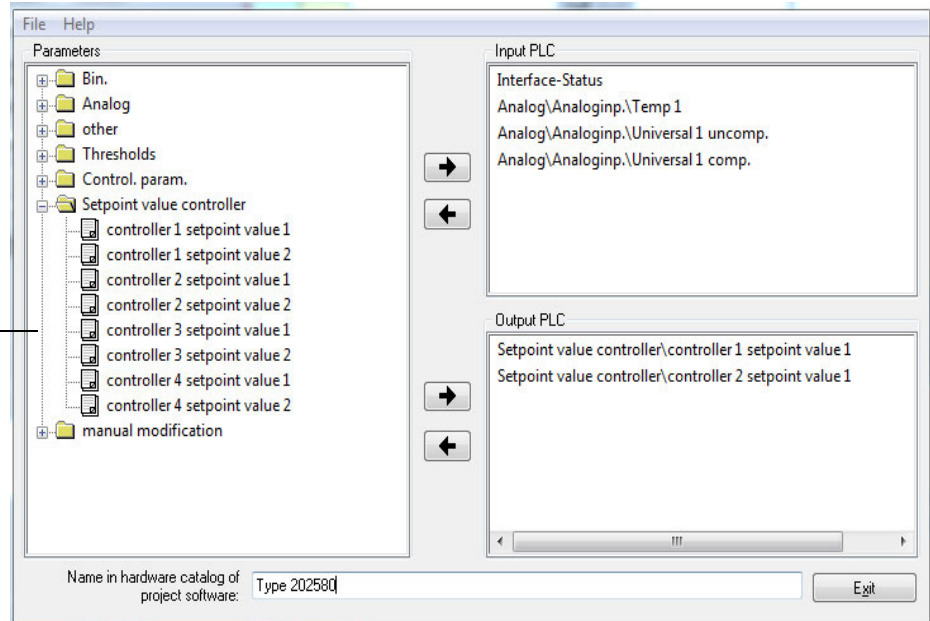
File Help

Parameters

Bin.
Analog
other
Thresholds
Control. param.
Setpoint value controller
controller 1 setpoint value 1
controller 1 setpoint value 2
controller 2 setpoint value 1
controller 2 setpoint value 2
controller 3 setpoint value 1
controller 3 setpoint value 2
controller 4 setpoint value 1
controller 4 setpoint value 2
manual modification

Input PLC

Interface-Status
Analog\Analoginp.\Temp 1
Analog\Analoginp.\Universal 1 uncomp.
Analog\Analoginp.\Universal 1 comp.

Output PLC

Setpoint value controller\controller 1 setpoint value 1
Setpoint value controller\controller 2 setpoint value 1

Name in hardware catalog of project software:

Type 202580

Exit